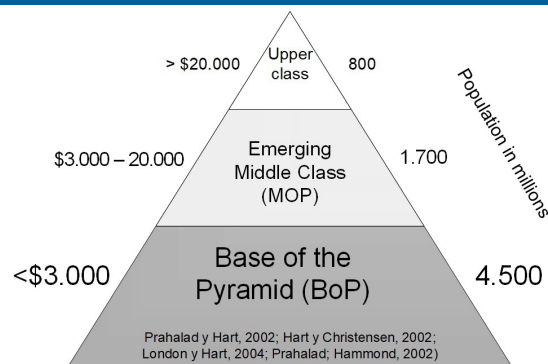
> $20.000
Upper class
800

Population in millions

$3.000 – 20.000
Emerging Middle Class (MOP)
1.700

<$3.000
Base of the Pyramid (BoP)
4.500

Prahalad y Hart, 2002; Hart y Christensen, 2002; London y Hart, 2004; Prahalad; Hammond, 2002)